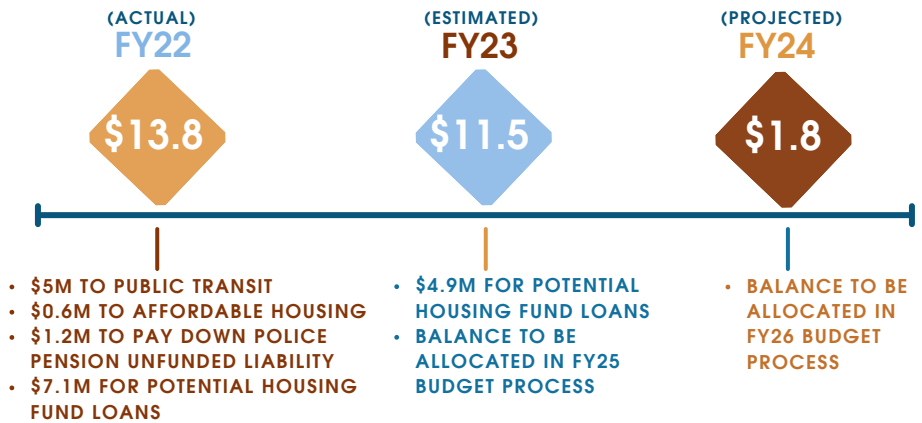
(ACTUAL)
FY22
$13.8

(ESTIMATED)
FY23
$11.5

(PROJECTED)
FY24
$1.8

• $5M TO PUBLIC TRANSIT
• $0.6M TO AFFORDABLE HOUSING
• $1.2M TO PAY DOWN POLICE PENSION UNFUNDED LIABILITY
• $7.1M FOR POTENTIAL HOUSING FUND LOANS

• $4.9M FOR POTENTIAL HOUSING FUND LOANS
• BALANCE TO BE ALLOCATED IN FY25 BUDGET PROCESS

• BALANCE TO BE ALLOCATED IN FY26 BUDGET PROCESS